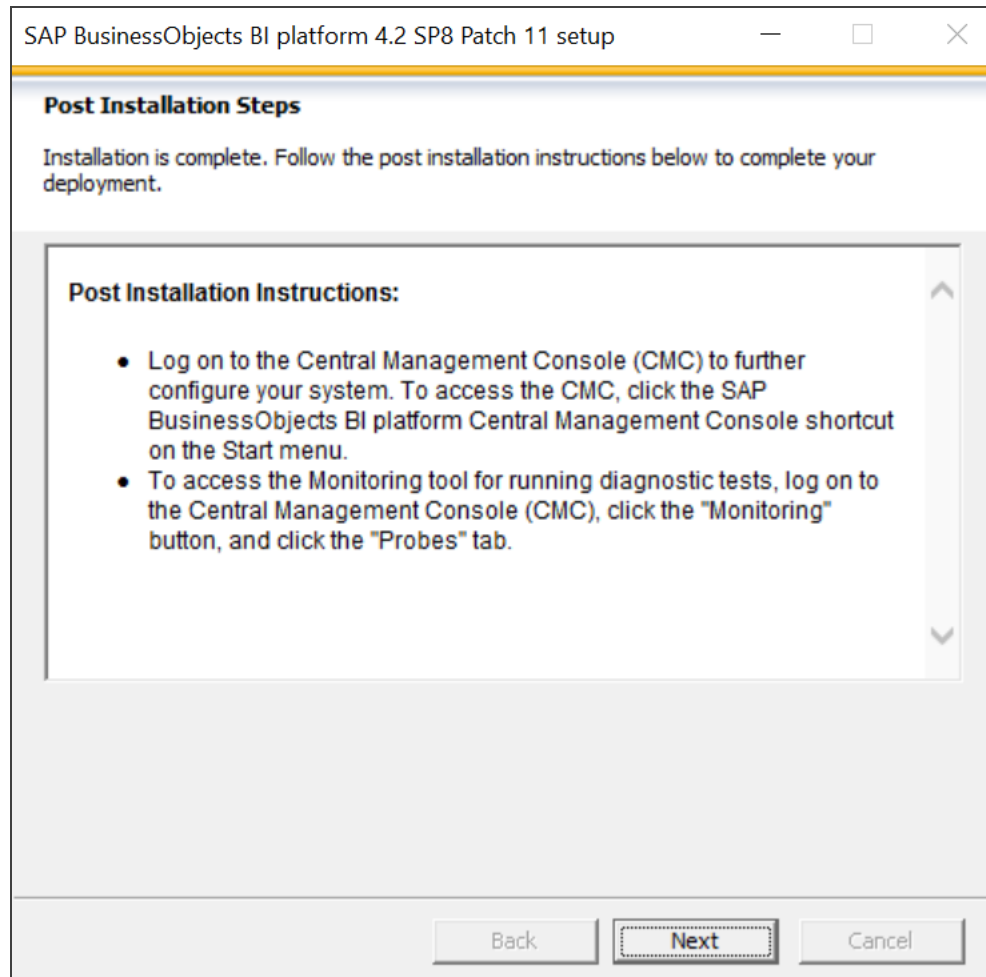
SAP BusinessObjects BI platform 4.2 SP8 Patch 11 setup

Post Installation Steps

Installation is complete. Follow the post installation instructions below to complete your deployment.

Post Installation Instructions:

- Log on to the Central Management Console (CMC) to further configure your system. To access the CMC, click the SAP BusinessObjects BI platform Central Management Console shortcut on the Start menu.
- To access the Monitoring tool for running diagnostic tests, log on to the Central Management Console (CMC), click the "Monitoring" button, and click the "Probes" tab.

Back
Next
Cancel